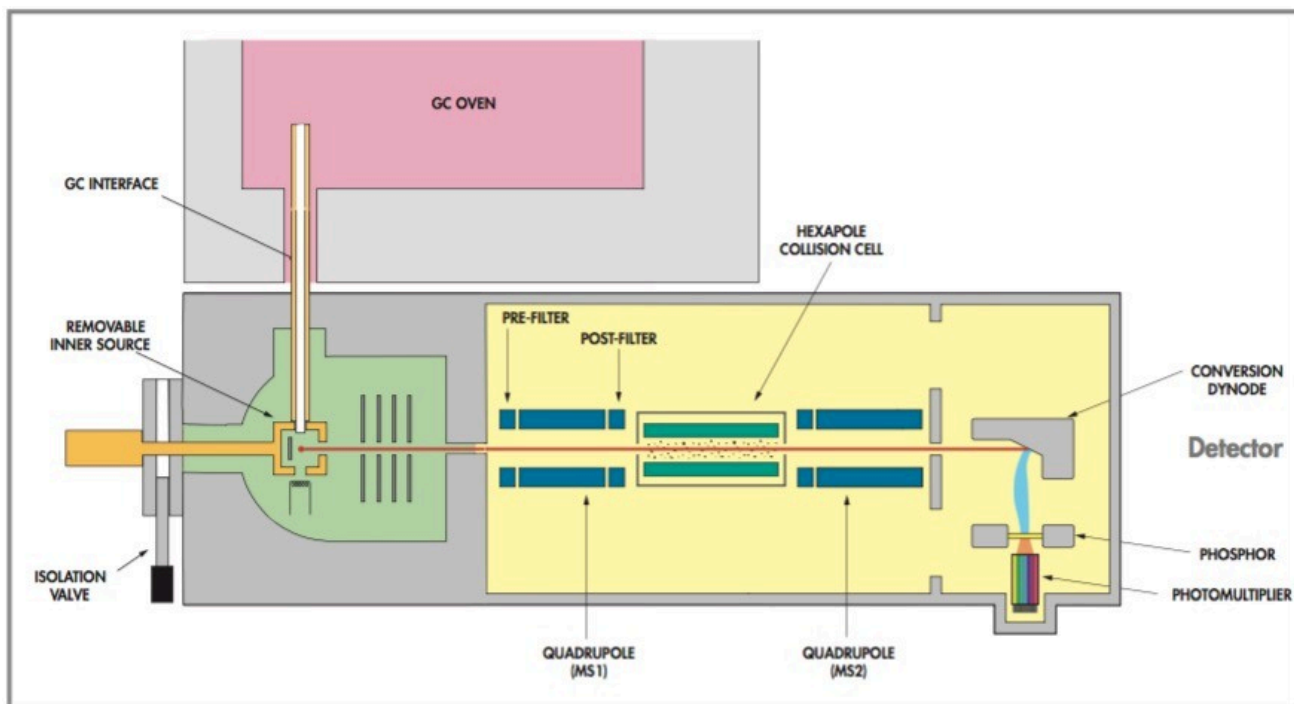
GC OVEN

GC INTERFACE

HEXAPOLE COLLISION CELL

REMOVABLE INNER SOURCE

PRE-FILTER

POST-FILTER

CONVERSION DYNODE

Detector

PHOSPHOR

PHOTOMULTIPLIER

ISOLATION VALVE

QUADRUPOLE (MS1)

QUADRUPOLE (MS2)